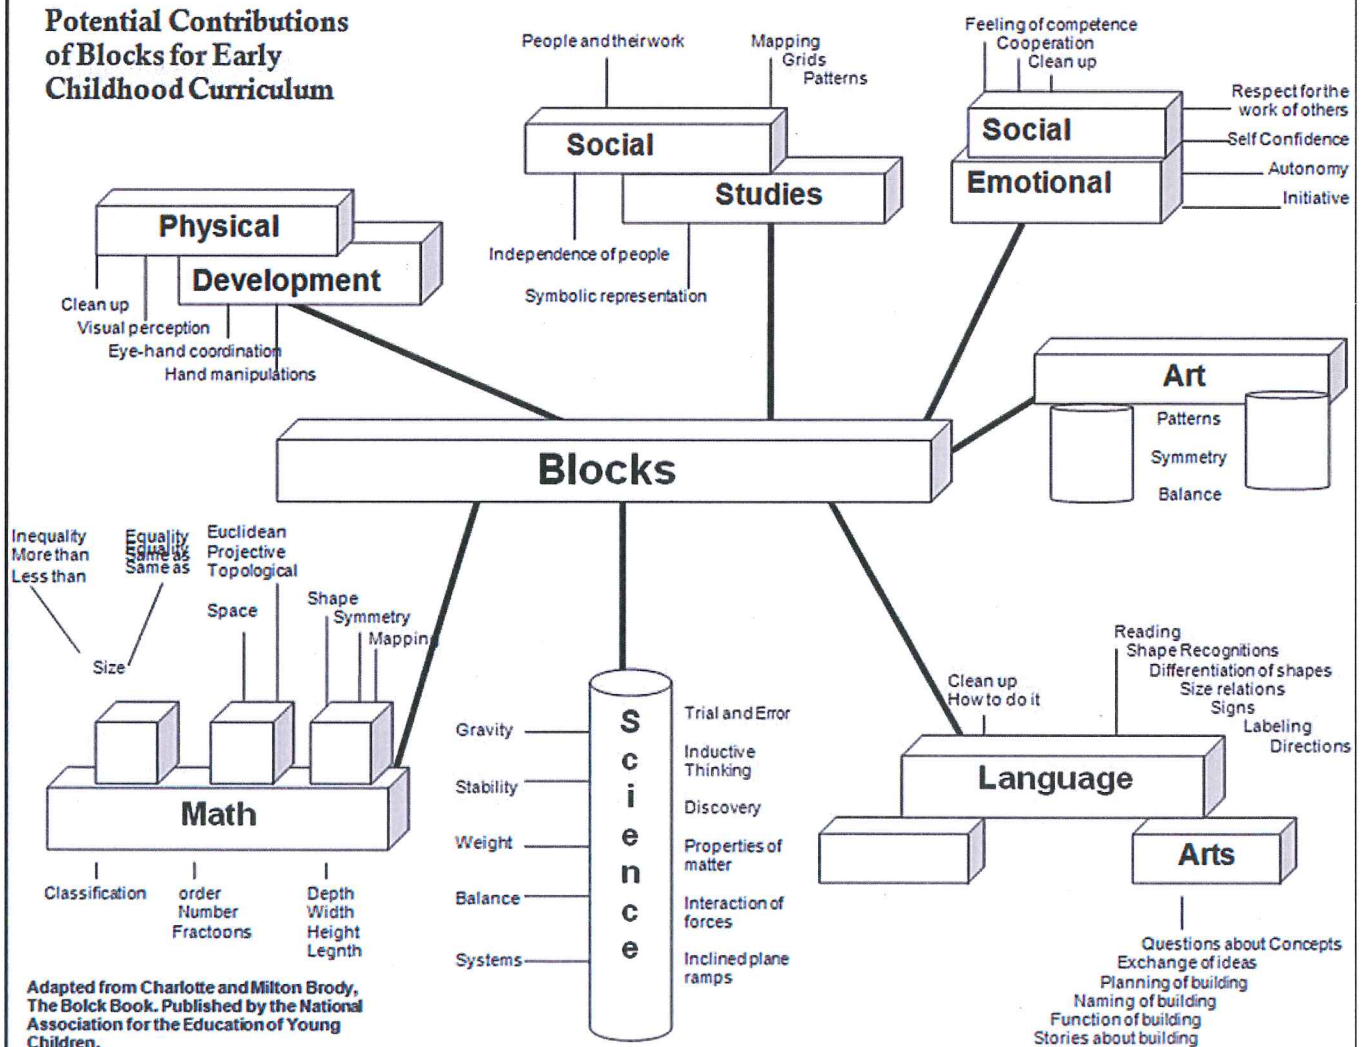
Potential Contributions of Blocks for Early Childhood Curriculum

People and their work

Mapping
Grids
Patterns

Social
Studies

Independence of people

Symbolic representation

Feeling of competence
Cooperation
Clean up

Respect for the work of others
Self Confidence
Autonomy
Initiative

Social
Emotional

Physical
Development

Clean up
Visual perception
Eye-hand coordination
Hand manipulations

Art
Patterns
Symmetry
Balance

Blocks

Inequality
More than
Less than

Equality
Same as

Euclidean
Projective
Topological

Space

Shape
Symmetry
Mapping

Size

Math

Classification

order
Number
Fractons

Depth
Width
Height
Legnth

Gravity
Stability
Weight
Balance
Systems

Science

Trial and Error
Inductive Thinking
Discovery
Properties of matter
Interaction of forces
Inclined plane ramps

Clean up
How to do it

Reading
Shape Recognitions
Differentiation of shapes
Size relations
Signs
Labeling
Directions

Language
Arts

Questions about Concepts
Exchange of ideas
Planning of building
Naming of building
Function of building
Stories about building

Adapted from Charlotte and Milton Brody, The Bolck Book. Published by the National Association for the Education of Young Children.